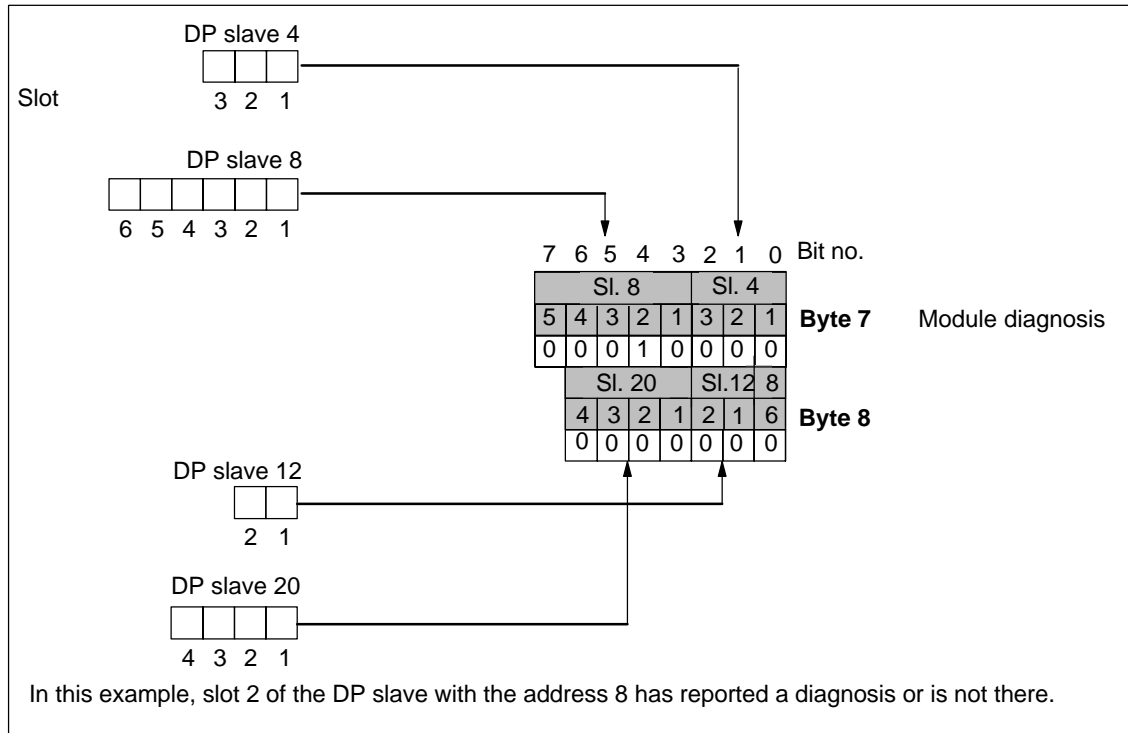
DP slave 4

Slot

3 2 1

DP slave 8

6 5 4 3 2 1

7 6 5 4 3 2 1 0 Bit no.

| Sl. 8 | | | | | Sl. 4 | | |
|---|---|---|---|---|---|---|---|
| 5 | 4 | 3 | 2 | 1 | 3 | 2 | 1 |
| 0 | 0 | 0 | 1 | 0 | 0 | 0 | 0 |

**Byte 7** Module diagnosis

| Sl. 20 | | | | Sl.12 | | 8 |
|---|---|---|---|---|---|---|
| 4 | 3 | 2 | 1 | 2 | 1 | 6 |
| 0 | 0 | 0 | 0 | 0 | 0 | 0 |

**Byte 8**

DP slave 12

2 1

DP slave 20

4 3 2 1

In this example, slot 2 of the DP slave with the address 8 has reported a diagnosis or is not there.